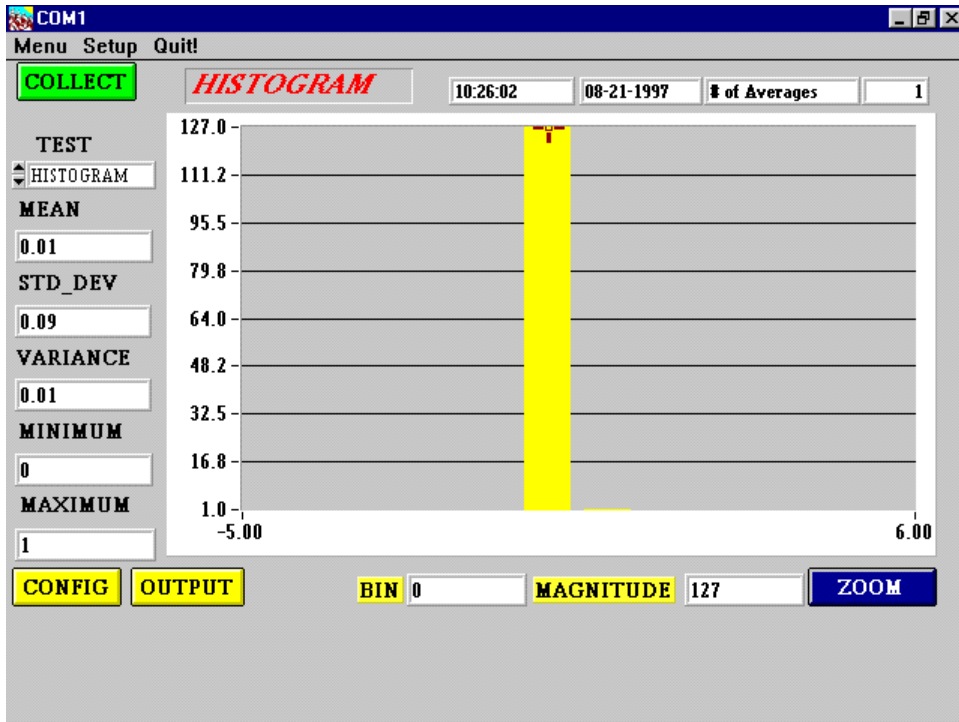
COM1

Menu Setup Quit!

COLLECT

HISTOGRAM

10:26:02

08-21-1997

# of Averages

1

TEST

HISTOGRAM

MEAN

0.01

STD_DEV

0.09

VARIANCE

0.01

MINIMUM

0

MAXIMUM

1

127.0
111.2
95.5
79.8
64.0
48.2
32.5
16.8
1.0

-5.00

6.00

CONFIG

OUTPUT

BIN 0

MAGNITUDE 127

ZOOM